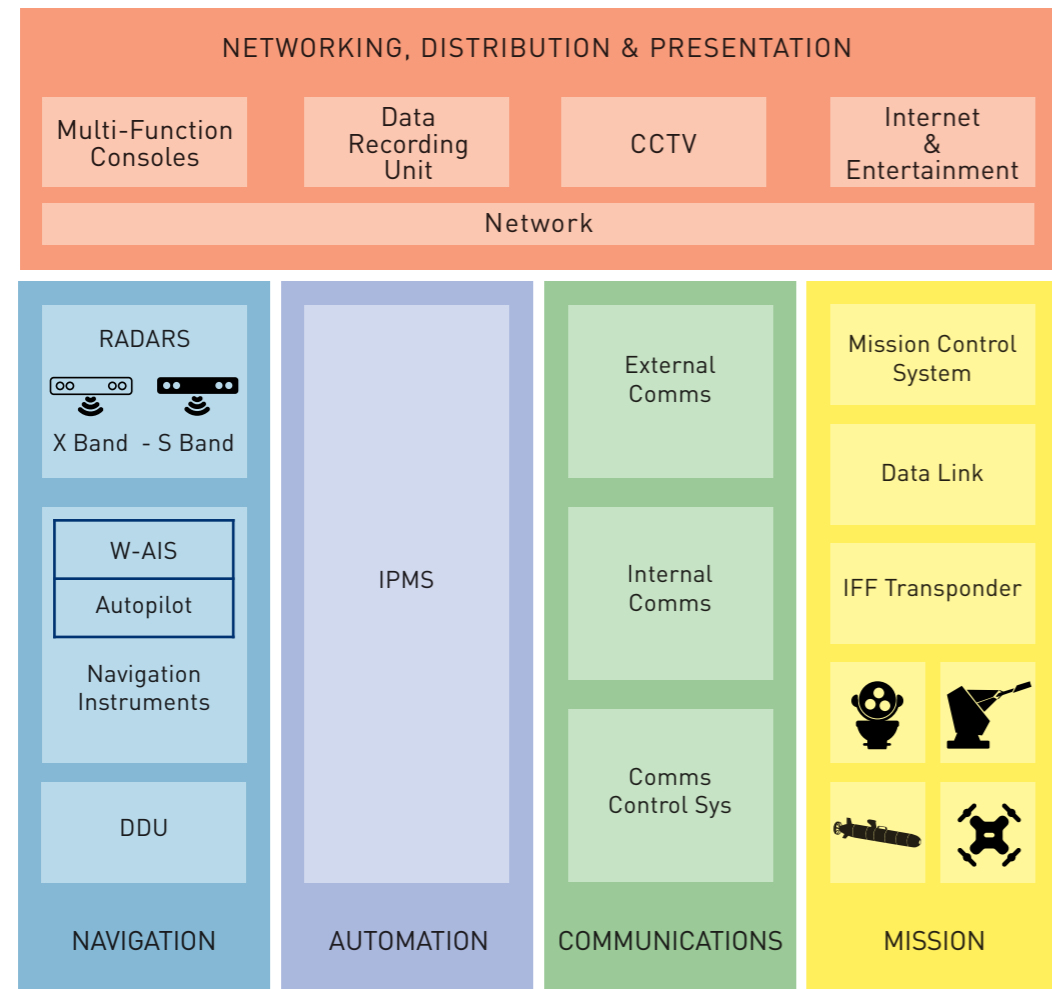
NETWORKING, DISTRIBUTION & PRESENTATION

Multi-Function Consoles

Data Recording Unit

CCTV

Internet & Entertainment

Network

RADARS

X Band - S Band

W-AIS

Autopilot

Navigation Instruments

DDU

NAVIGATION

IPMS

AUTOMATION

External Comms

Internal Comms

Comms Control Sys

COMMUNICATIONS

Mission Control System

Data Link

IFF Transponder

MISSION